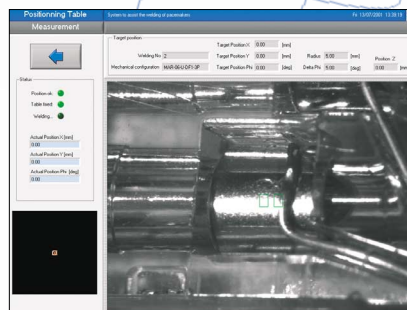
Positionning Table
Measurement
System to assist the welding of passivators
Fr 13/07/2001 13:38:19

Target position
Target Position X 0.00 [mm]
Welding No 2
Target Position Y 0.00 [mm]
Radius 5.00 [mm]
Position Z
Mechanical configuration MAR-06-U-DF1-3P
Target Position Phi 0.00 [deg]
Delta Phi 5.00 [deg]
0.00 [mm]

Status
Position ok
Table feed
Welding...
Actual Position X [mm]
0.00
Actual Position Y [mm]
0.00
Actual Position Phi [deg]
0.00